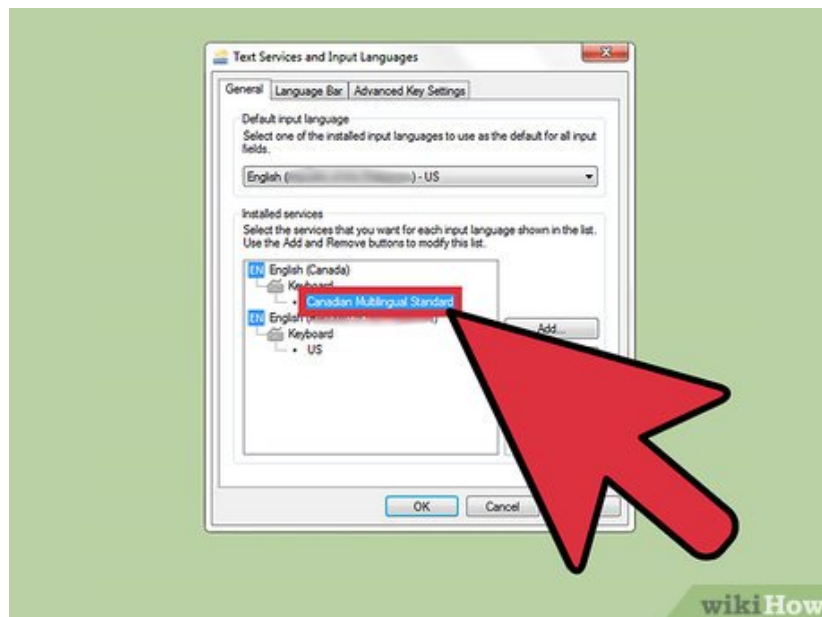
Text Services and Input Languages

General | Language Bar | Advanced Key Settings

Default input language
Select one of the installed input languages to use as the default for all input fields.

English ([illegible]) - US

Installed services
Select the services that you want for each input language shown in the list. Use the Add and Remove buttons to modify this list.

EN English (Canada)
Keyboard
• Canadian Multilingual Standard
EN English ([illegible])
Keyboard
• US

Add...

OK | Cancel

wikiHow